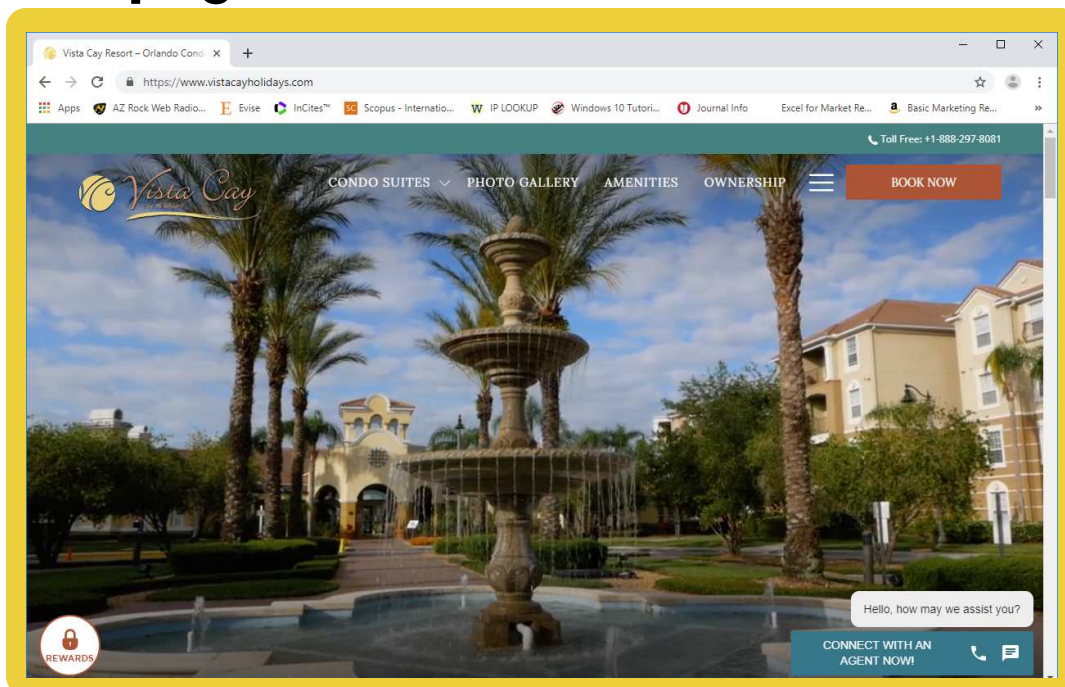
Vista Cay Resort – Orlando Cond ×
+
https://www.vistacayholidays.com
Apps AZ Rock Web Radio... Evise InCites™ Scopus - Internatio... IP LOOKUP Windows 10 Tutori... Journal Info Excel for Market Re... Basic Marketing Re... »

Toll Free: +1-888-297-8081

Vista Cay

CONDO SUITES PHOTO GALLERY AMENITIES OWNERSHIP BOOK NOW

Hello, how may we assist you?

REWARDS

CONNECT WITH AN AGENT NOW!